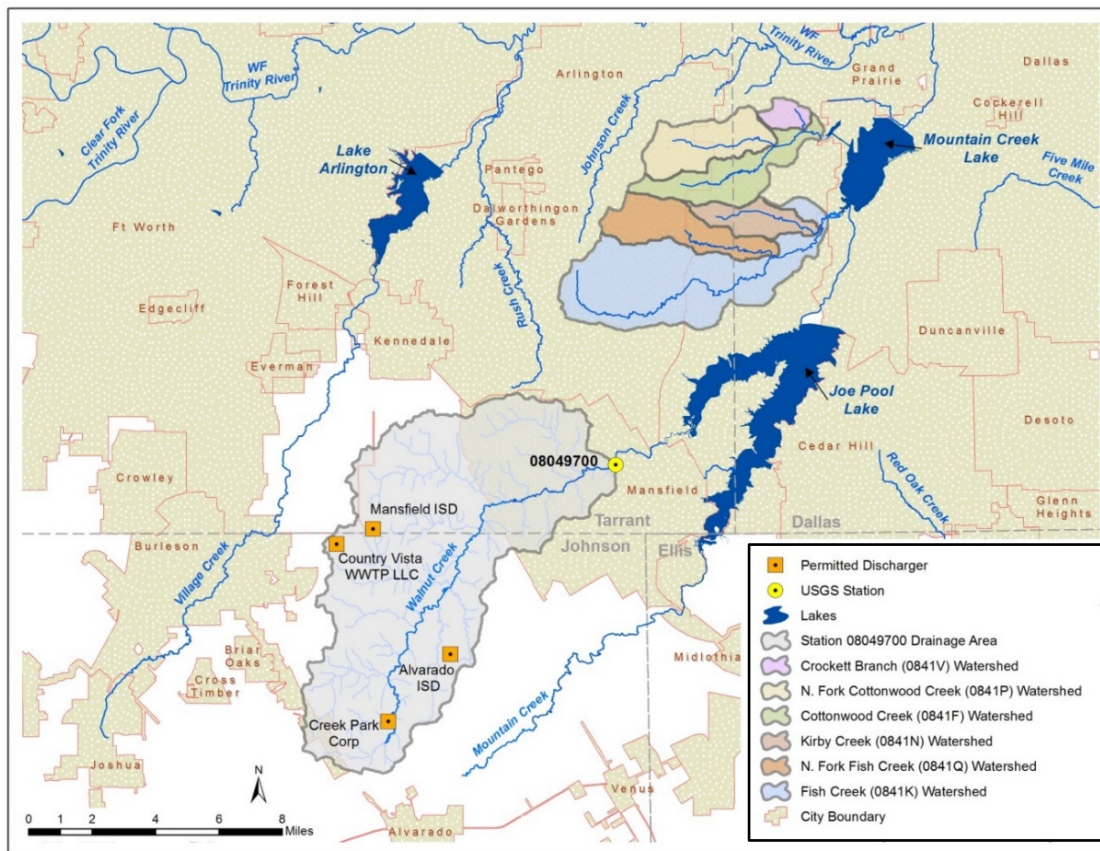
WF Trinity River
Clear Fork Trinity River
Lake Arlington
Arlington
Johnson Creek
WF Trinity River
Grand Prairie
Dallas
Cockerell Hill
Mountain Creek Lake
Five Mile Creek
Pantego
Dalworthingon Gardens
Ft Worth
Rush Creek
Forest Hill
Edgecliff
Kennedale
Everman
Duncanville
Joe Pool Lake
Desoto
Cedar Hill
Red Oak Creek
Crowley
08049700
Mansfield
Glenn Heights
Mansfield ISD
Tarrant
Dallas
Burleson
Country Vista WWTP LLC
Johnson
Ellis
Village Creek
Walnut Creek
Briar Oaks
Cross Timber
Alvarado ISD
Midlothian
Creek Park Corp
Mountain Creek
Joshua
Venus
Alvarado
N
0 1 2 4 6 8 Miles

Permitted Discharger
USGS Station
Lakes
Station 08049700 Drainage Area
Crockett Branch (0841V) Watershed
N. Fork Cottonwood Creek (0841P) Watershed
Cottonwood Creek (0841F) Watershed
Kirby Creek (0841N) Watershed
N. Fork Fish Creek (0841Q) Watershed
Fish Creek (0841K) Watershed
City Boundary